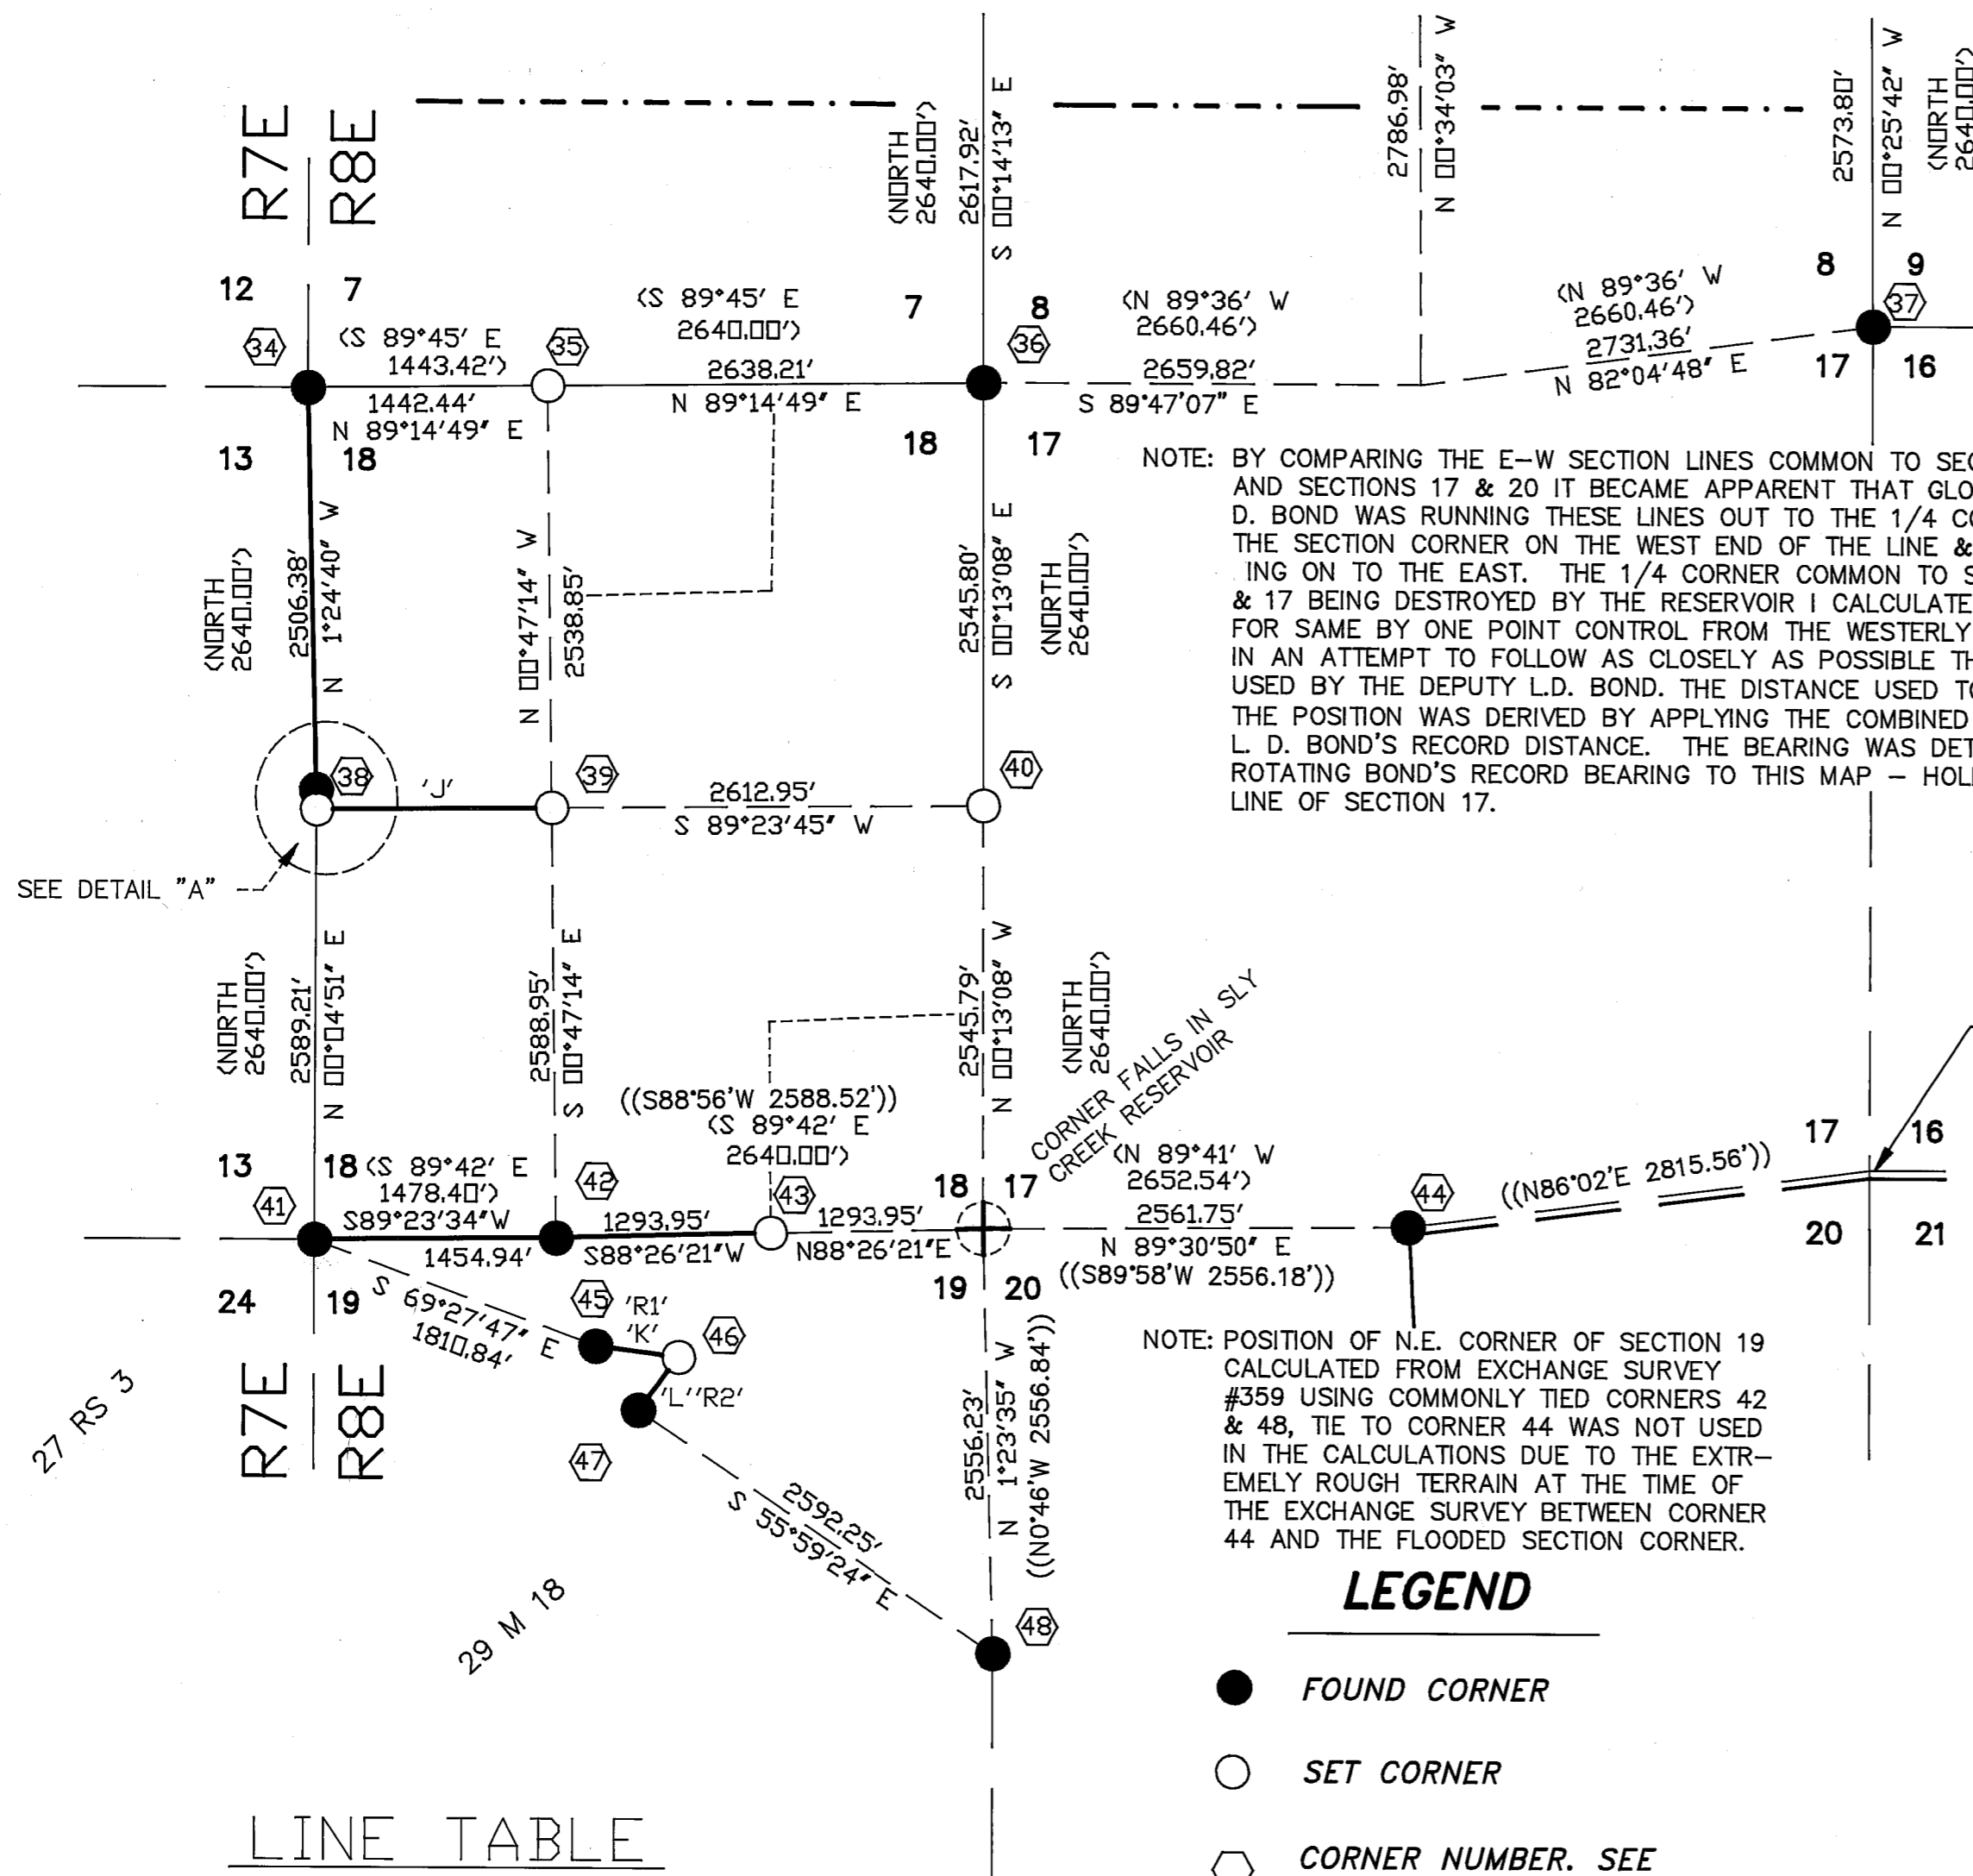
R7E
R8E

(NORTH 2640.00')
2617.92'
S 00°14'13" E

2786.98'
N 00°34'03" W

2573.80'
N 00°25'42" W
(NORTH 2640.00')

12
7
34
(S 89°45' E 1443.42')
1442.44'
N 89°14'49" E
35
(S 89°45' E 2640.00')
2638.21'
N 89°14'49" E
7
8
36
(N 89°36' W 2660.46')
2659.82'
S 89°47'07" E
(N 89°36' W 2660.46')
2731.36'
N 82°04'48" E
8
9
37
17
16

13
18
18
17

NOTE: BY COMPARING THE E–W SECTION LINES COMMON TO SEC AND SECTIONS 17 & 20 IT BECAME APPARENT THAT GLO D. BOND WAS RUNNING THESE LINES OUT TO THE 1/4 C THE SECTION CORNER ON THE WEST END OF THE LINE & ING ON TO THE EAST. THE 1/4 CORNER COMMON TO S & 17 BEING DESTROYED BY THE RESERVOIR I CALCULATE FOR SAME BY ONE POINT CONTROL FROM THE WESTERLY IN AN ATTEMPT TO FOLLOW AS CLOSELY AS POSSIBLE TH USED BY THE DEPUTY L.D. BOND. THE DISTANCE USED T THE POSITION WAS DERIVED BY APPLYING THE COMBINED L. D. BOND'S RECORD DISTANCE. THE BEARING WAS DET ROTATING BOND'S RECORD BEARING TO THIS MAP – HOL LINE OF SECTION 17.

(NORTH 2640.00')
2506.38'
N 1°24'40" W
N 00°47'14" W
2538.85'
2545.80'
S 00°13'08" E
(NORTH 2640.00')

38
'J'
39
2612.95'
S 89°23'45" W
40

SEE DETAIL "A"

(NORTH 2640.00')
2589.21'
N 00°04'51" E
2588.95'
S 00°47'14" E
2545.79'
N 00°13'08" W
(NORTH 2640.00')
CORNER FALLS IN SLY CREEK RESERVOIR

((S88°56'W 2588.52'))
(S 89°42' E 2640.00')

13
18
(S 89°42' E 1478.40')
S89°23'34"W
1454.94'
41
42
1293.95'
S88°26'21"W
43
1293.95'
N88°26'21"E
18
17
(N 89°41' W 2652.54')
2561.75'
N 89°30'50" E
((S89°58'W 2556.18'))
44
((N86°02'E 2815.56'))
17
16
20
21

24
19
S 69°27'47" E
1810.84'
45
'R1'
'K'
46
'L''R2'
47
19
20

R7E
R8E

27 RS 3

2592.25'
S 55°59'24" E

2556.23'
N 1°23'35" W
((N0°46'W 2556.84'))

48

NOTE: POSITION OF N.E. CORNER OF SECTION 19 CALCULATED FROM EXCHANGE SURVEY #359 USING COMMONLY TIED CORNERS 42 & 48, TIE TO CORNER 44 WAS NOT USED IN THE CALCULATIONS DUE TO THE EXTR–EMELY ROUGH TERRAIN AT THE TIME OF THE EXCHANGE SURVEY BETWEEN CORNER 44 AND THE FLOODED SECTION CORNER.

29 M 18

LEGEND
FOUND CORNER
SET CORNER
CORNER NUMBER. SEE

LINE TABLE